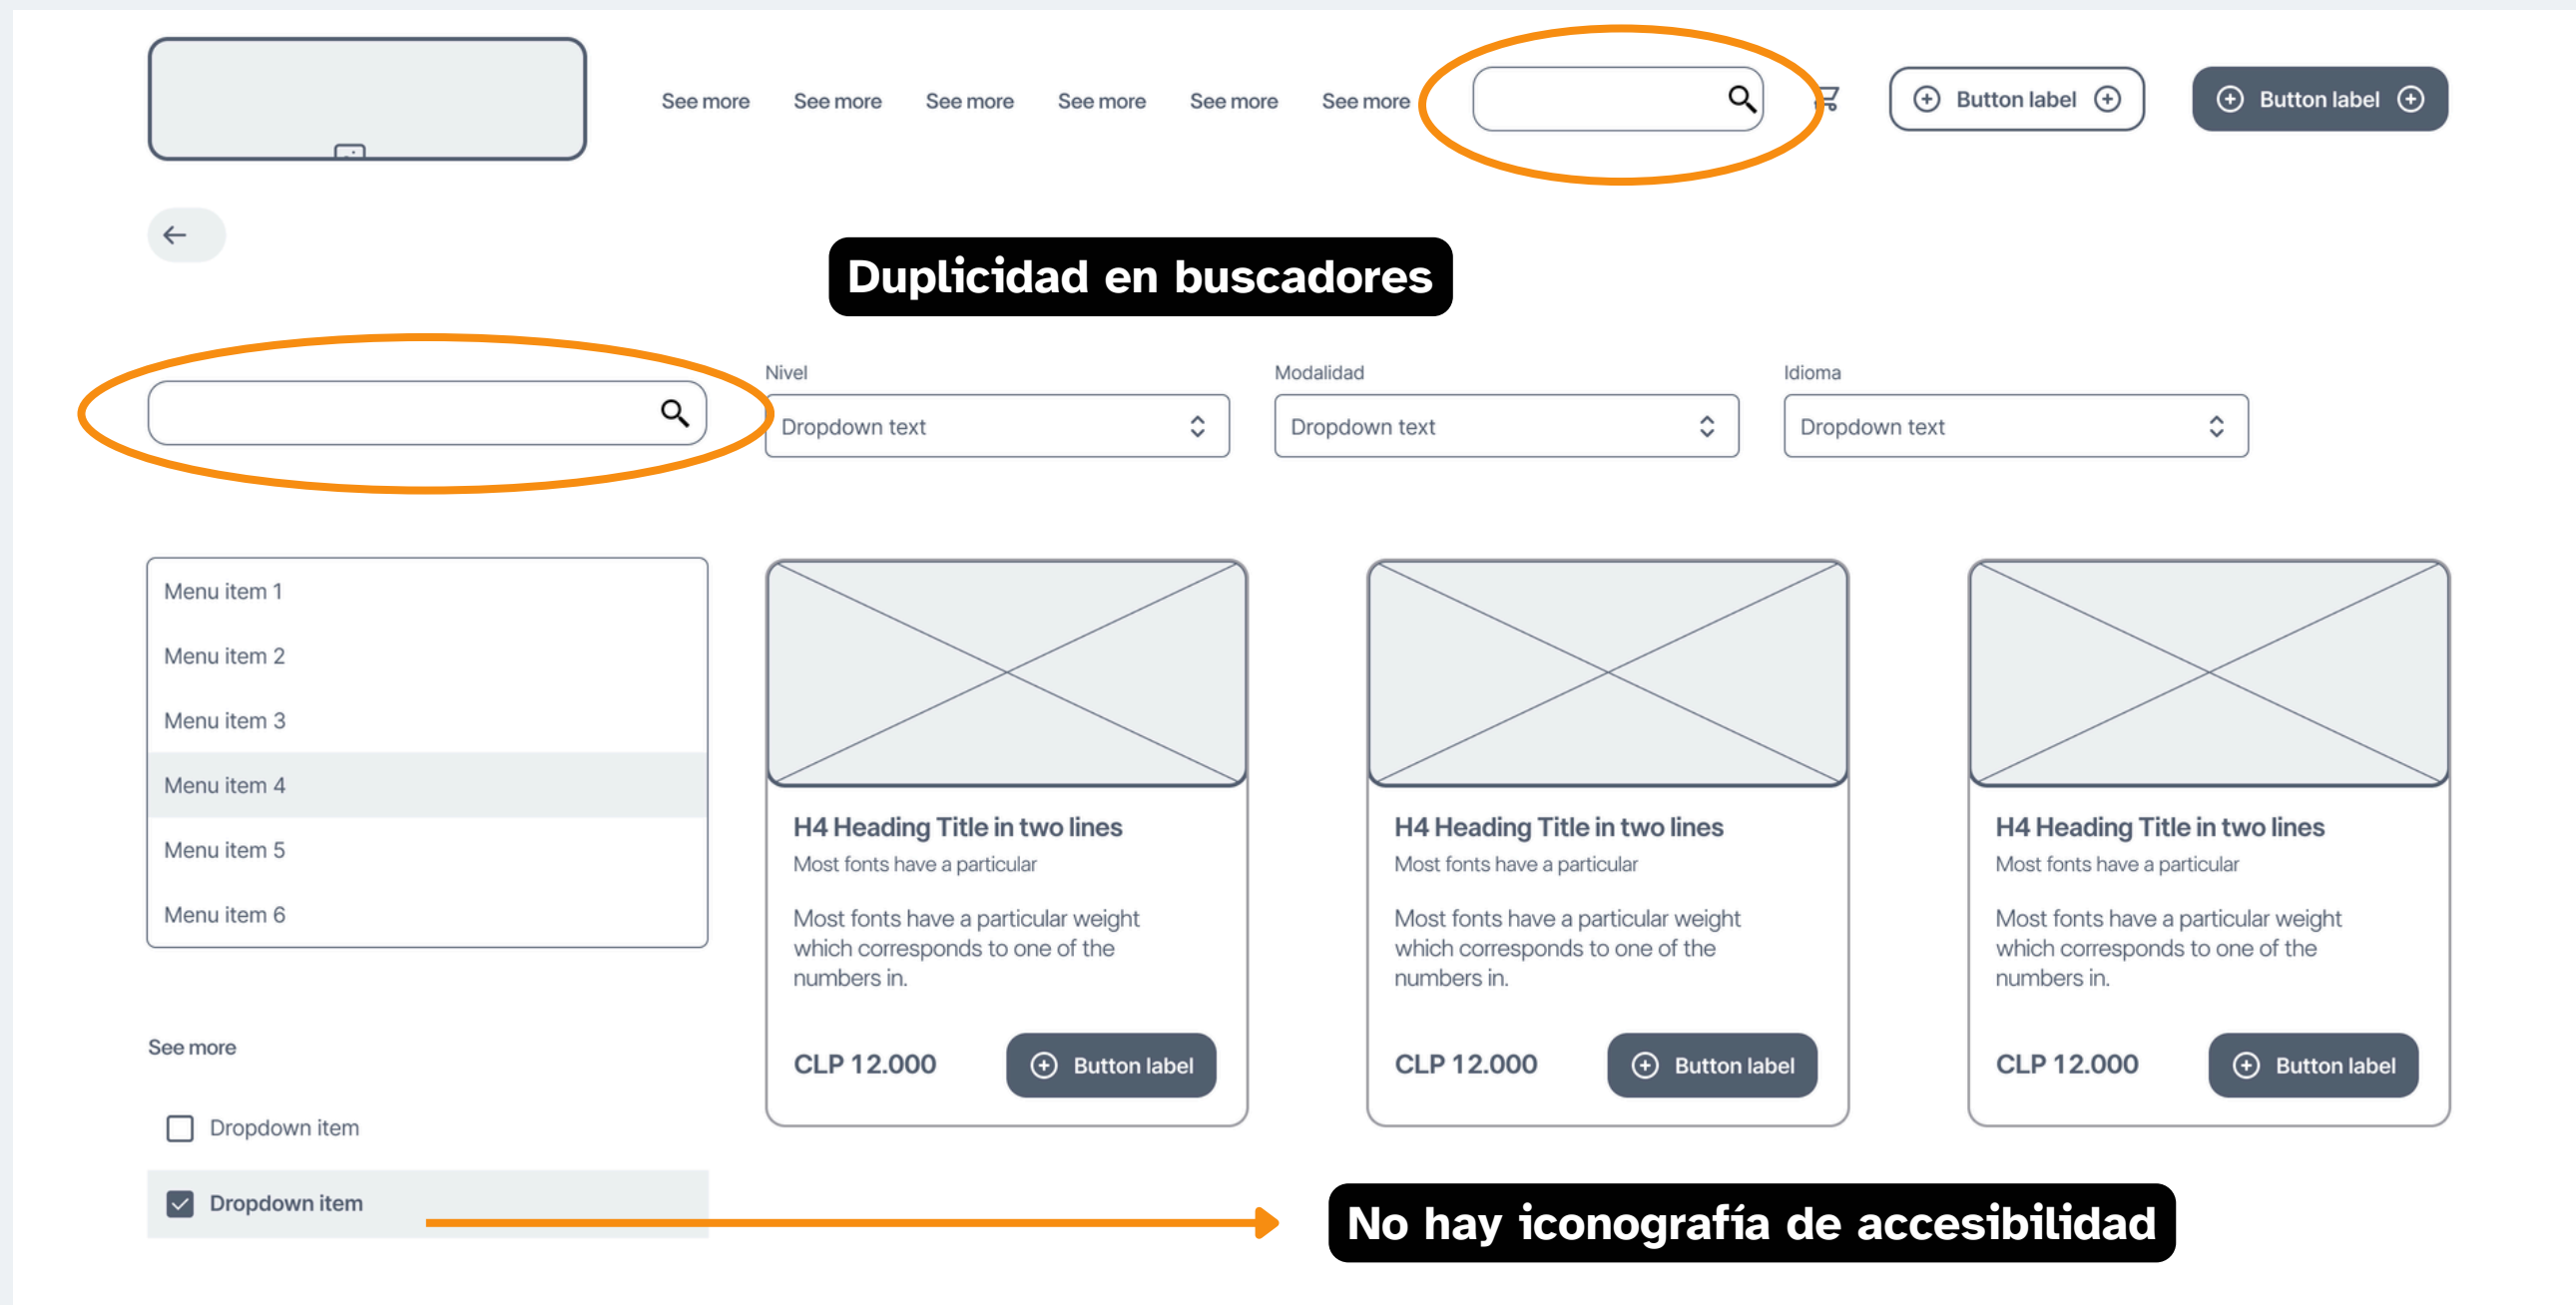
See more See more See more See more See more See more

Button label

Button label

Duplicidad en buscadores

Nivel
Dropdown text

Modalidad
Dropdown text

Idioma
Dropdown text

Menu item 1
Menu item 2
Menu item 3
Menu item 4
Menu item 5
Menu item 6

H4 Heading Title in two lines
Most fonts have a particular
Most fonts have a particular weight which corresponds to one of the numbers in.
CLP 12.000
Button label

H4 Heading Title in two lines
Most fonts have a particular
Most fonts have a particular weight which corresponds to one of the numbers in.
CLP 12.000
Button label

H4 Heading Title in two lines
Most fonts have a particular
Most fonts have a particular weight which corresponds to one of the numbers in.
CLP 12.000
Button label

See more

Dropdown item

Dropdown item

No hay iconografía de accesibilidad